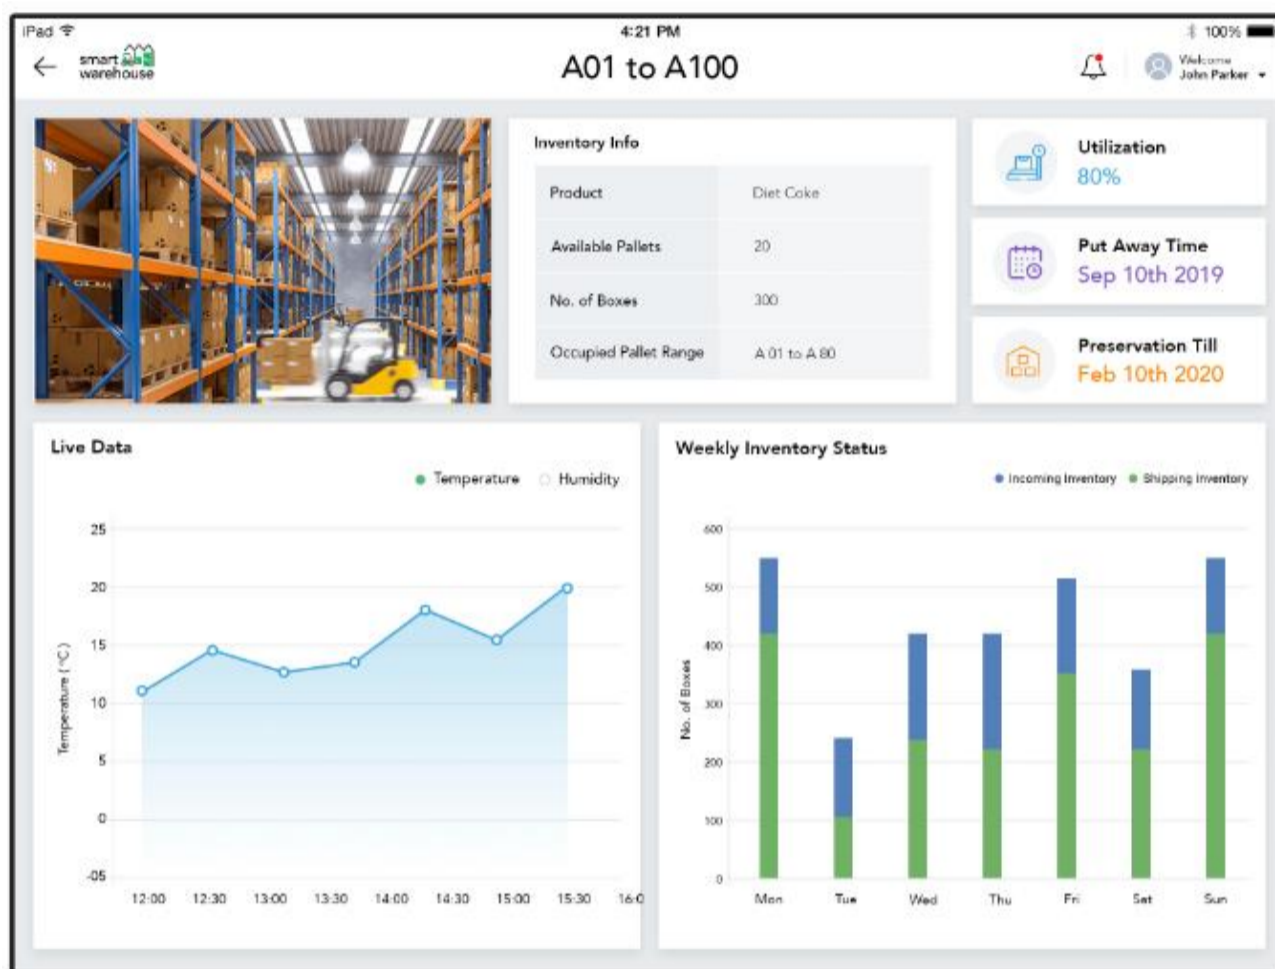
iPad
4:21 PM
100%
smart warehouse
A01 to A100
Welcome
John Parker

Inventory Info

| Product | Diet Coke |
|---|---|
| Available Pallets | 20 |
| No. of Boxes | 300 |
| Occupied Pallet Range | A 01 to A 80 |

Utilization
80%

Put Away Time
Sep 10th 2019

Preservation Till
Feb 10th 2020

Live Data
Temperature Humidity
25
20
15
10
5
0
-05
Temperature (°C)
12:00 12:30 13:00 13:30 14:00 14:30 15:00 15:30 16:0

Weekly Inventory Status
Incoming Inventory Shipping Inventory
600
500
400
300
200
100
0
No. of Boxes
Mon Tue Wed Thu Fri Sat Sun